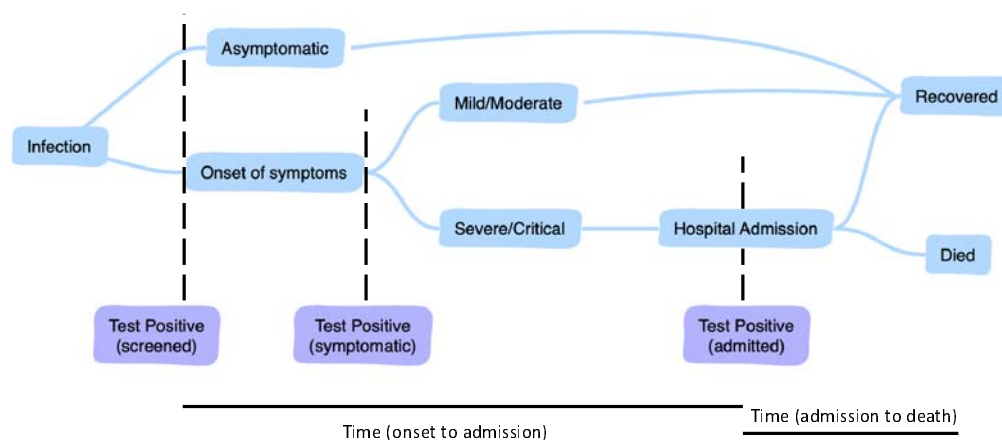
Infection

Asymptomatic

Onset of symptoms

Mild/Moderate

Severe/Critical

Hospital Admission

Recovered

Died

Test Positive (screened)

Test Positive (symptomatic)

Test Positive (admitted)

Time (onset to admission)

Time (admission to death)